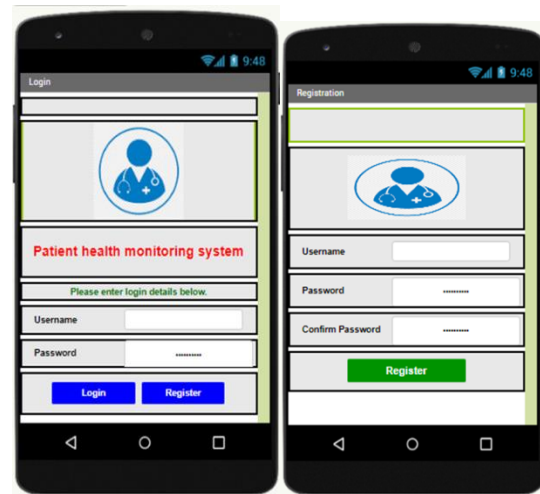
9:48
Login
Patient health monitoring system
Please enter login details below.
Username
Password
..........
Login
Register

9:48
Registration
Username
Password
..........
Confirm Password
..........
Register